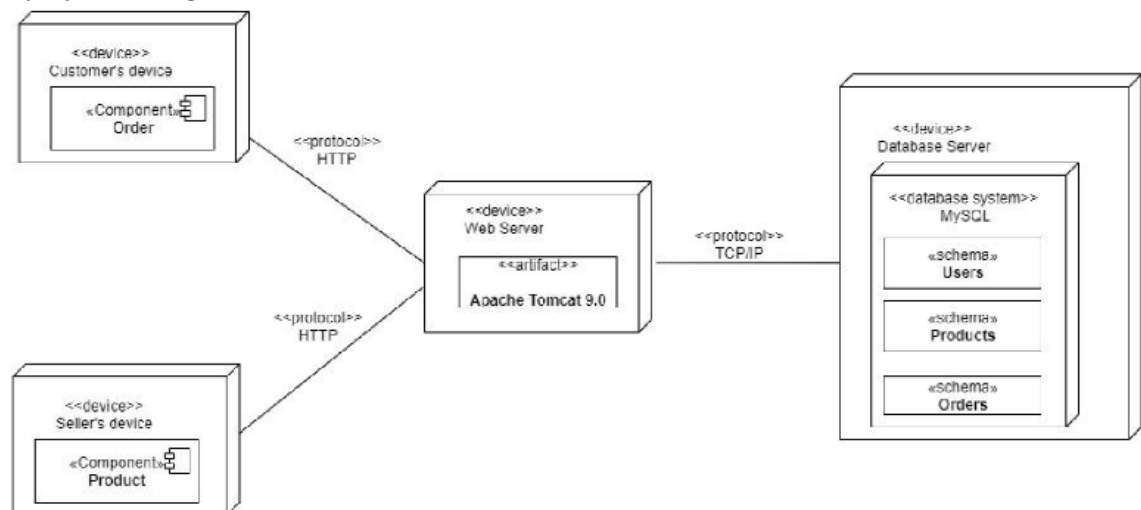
<<device>>
Customer's device

«Component»
Order

<<protocol>>
HTTP

<<device>>
Web Server

<<artifact>>
Apache Tomcat 9.0

<<protocol>>
HTTP

<<device>>
Seller's device

«Component»
Product

<<protocol>>
TCP/IP

<<device>>
Database Server

<<database system>>
MySQL

«schema»
Users

«schema»
Products

«schema»
Orders